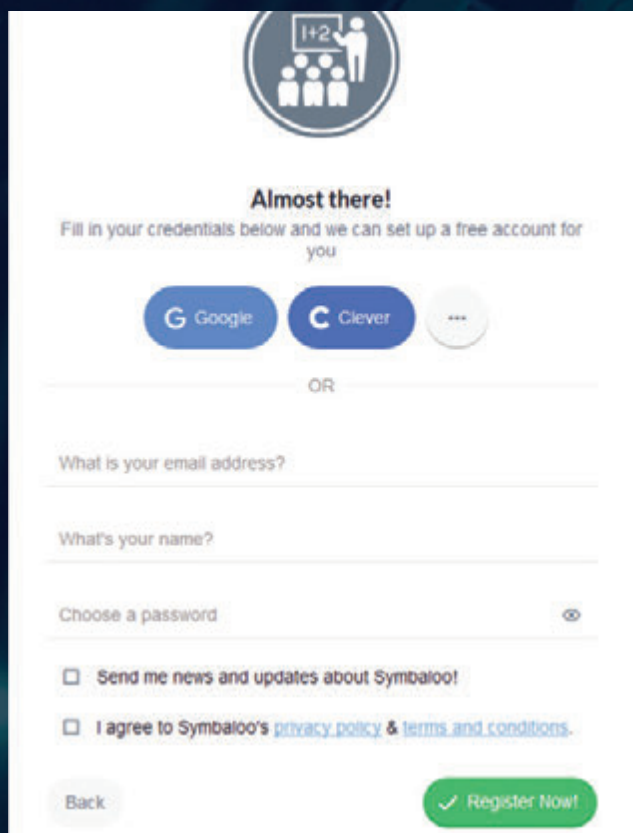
1+2

Almost there!

Fill in your credentials below and we can set up a free account for you

G Google

C Clever

...

OR

What is your email address?

What's your name?

Choose a password

Send me news and updates about Symbaloo!

I agree to Symbaloo's privacy policy & terms and conditions.

Back

Register Now!